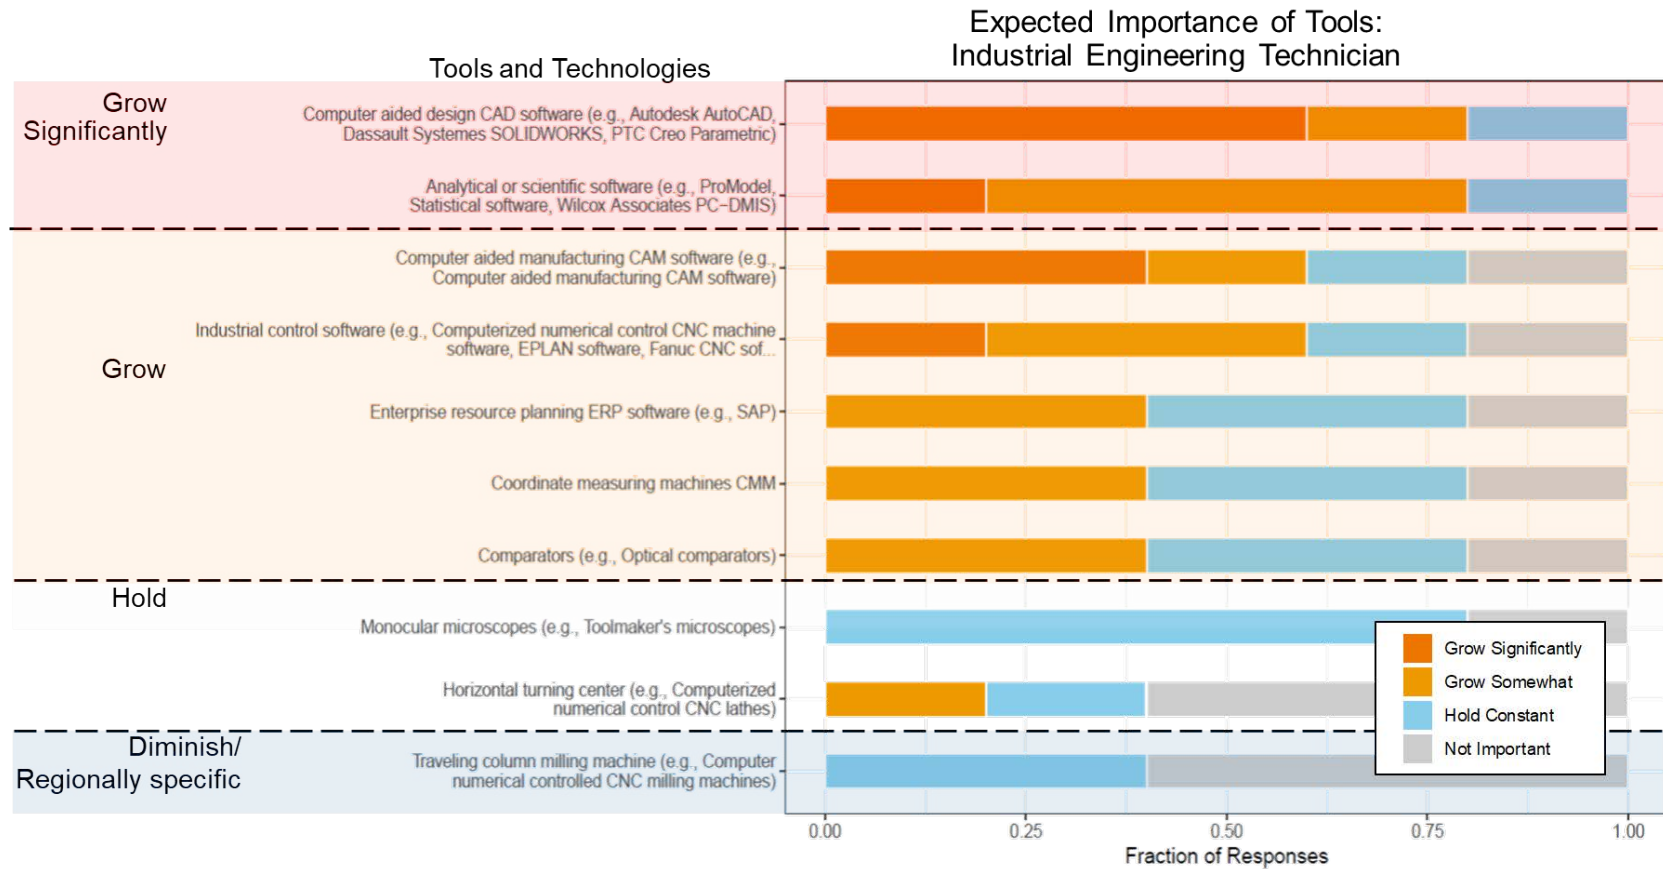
Expected Importance of Tools: Industrial Engineering Technician

Tools and Technologies

Grow Significantly

Computer aided design CAD software (e.g., Autodesk AutoCAD, Dassault Systemes SOLIDWORKS, PTC Creo Parametric)

Analytical or scientific software (e.g., ProModel, Statistical software, Wilcox Associates PC-DMIS)

Grow

Computer aided manufacturing CAM software (e.g., Computer aided manufacturing CAM software)

Industrial control software (e.g., Computerized numerical control CNC machine software, EPLAN software, Fanuc CNC sof...

Enterprise resource planning ERP software (e.g., SAP)

Coordinate measuring machines CMM

Comparators (e.g., Optical comparators)

Hold

Monocular microscopes (e.g., Toolmaker's microscopes)

Horizontal turning center (e.g., Computerized numerical control CNC lathes)

Diminish/ Regionally specific

Traveling column milling machine (e.g., Computer numerical controlled CNC milling machines)

Grow Significantly
Grow Somewhat
Hold Constant
Not Important

0.00 0.25 0.50 0.75 1.00

Fraction of Responses